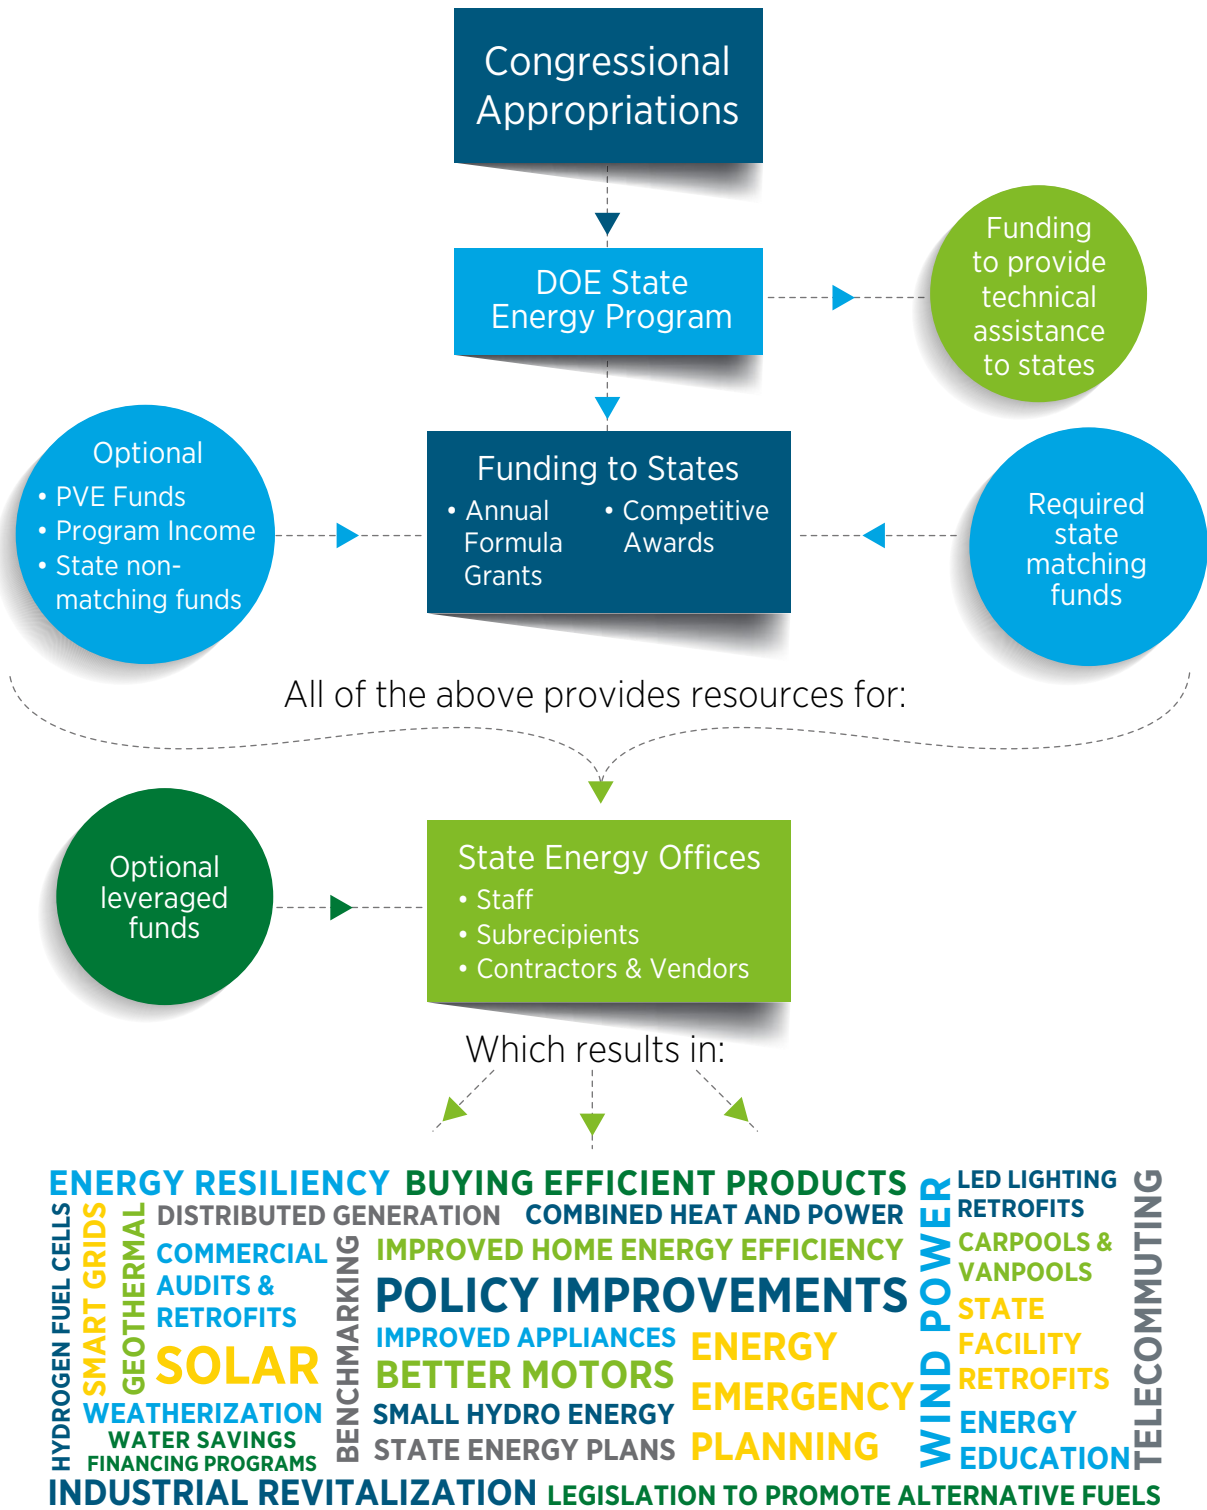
Congressional Appropriations

DOE State Energy Program

Funding to provide technical assistance to states

Optional
• PVE Funds
• Program Income
• State non-matching funds

Funding to States
• Annual Formula Grants
• Competitive Awards

Required state matching funds

All of the above provides resources for:

Optional leveraged funds

State Energy Offices
• Staff
• Subrecipients
• Contractors & Vendors

Which results in:

ENERGY RESILIENCY BUYING EFFICIENT PRODUCTS
HYDROGEN FUEL CELLS
SMART GRIDS
GEOTHERMAL
DISTRIBUTED GENERATION COMBINED HEAT AND POWER
COMMERCIAL AUDITS & RETROFITS
SOLAR
BENCHMARKING
IMPROVED HOME ENERGY EFFICIENCY
POLICY IMPROVEMENTS
IMPROVED APPLIANCES
BETTER MOTORS
SMALL HYDRO ENERGY
STATE ENERGY PLANS
ENERGY EMERGENCY PLANNING
WIND POWER
LED LIGHTING RETROFITS
CARPOOLS & VANPOOLS
STATE FACILITY RETROFITS
ENERGY EDUCATION
TELECOMMUTING
WEATHERIZATION
WATER SAVINGS
FINANCING PROGRAMS
INDUSTRIAL REVITALIZATION LEGISLATION TO PROMOTE ALTERNATIVE FUELS